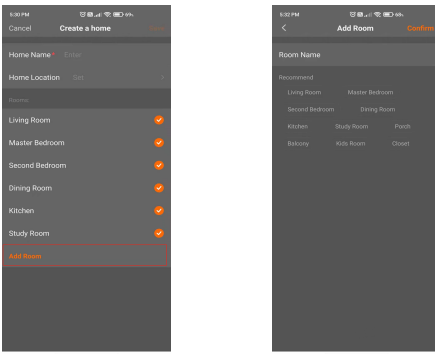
5:30 PM
Cancel
Create a home
Done

Home Name* Enter
Home Location Set >
Rooms
Living Room
Master Bedroom
Second Bedroom
Dining Room
Kitchen
Study Room
Add Room

5:32 PM
<
Add Room
Confirm

Room Name
Recommend
Living Room
Master Bedroom
Second Bedroom
Dining Room
Kitchen
Study Room
Porch
Balcony
Kids Room
Closet